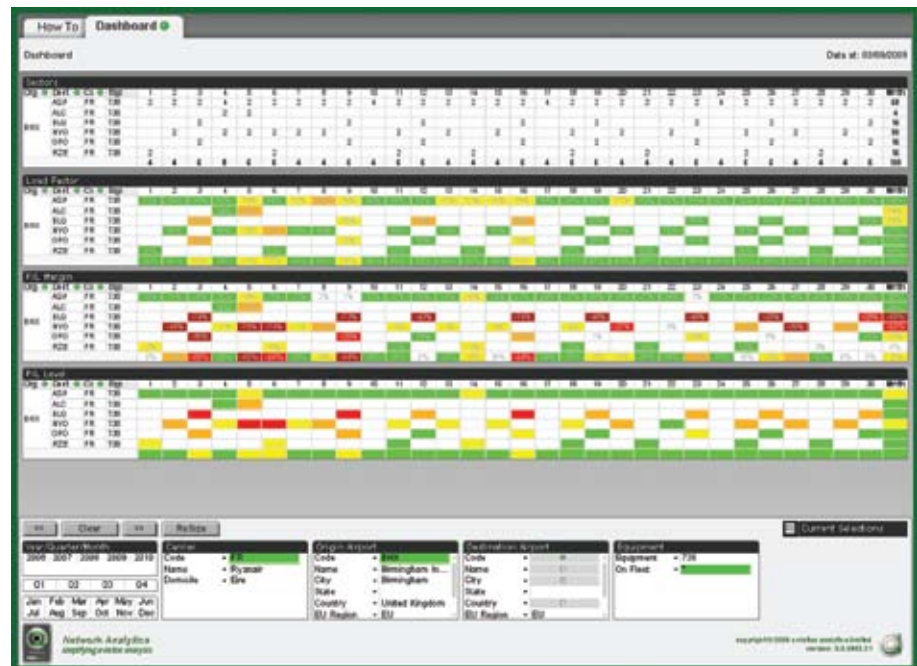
How To | Dashboard

Dashboard

Data at: 03/08/2009

Sectors

| Orig | Dest | Ctr | Eqp | 1 | 2 | 3 | 4 | 5 | 6 | 7 | 8 | 9 | 10 | 11 | 12 | 13 | 14 | 15 | 16 | 17 | 18 | 19 | 20 | 21 | 22 | 23 | 24 | 25 | 26 | 27 | 28 | 29 | 30 | Mnth |
|---|---|---|---|---|---|---|---|---|---|---|---|---|---|---|---|---|---|---|---|---|---|---|---|---|---|---|---|---|---|---|---|---|---|---|
| BHX | AGP | FR | 738 | | | | | | | | | | | | | | | | | | | | | | | | | | | | | | | |
| | ALC | FR | 738 | | | | | | | | | | | | | | | | | | | | | | | | | | | | | | | |
| | BGO | FR | 738 | | | | | | | | | | | | | | | | | | | | | | | | | | | | | | | |
| | BVO | FR | 738 | | | | | | | | | | | | | | | | | | | | | | | | | | | | | | | |
| | GRO | FR | 738 | | | | | | | | | | | | | | | | | | | | | | | | | | | | | | | |
| | RZE | FR | 738 | | | | | | | | | | | | | | | | | | | | | | | | | | | | | | | |

Load Factor

P/L Margin

P/L Level

<< Clear >> Refine

Current Selections

Year/Quarter/Month
2006 2007 2008 2009 2010
Q1 Q2 Q3 Q4
Jan Feb Mar Apr May Jun
Jul Aug Sep Oct Nov Dec

Carrier
Code - FR
Name - Ryanair
Domicile - Eire

Origin Airport
Code - BHX
Name - Birmingham In...
City - Birmingham
State -
Country - United Kingdom
EU Region - EU

Destination Airport
Code -
Name -
City -
State -
Country -
EU Region - EU

Equipment
Equipment - 738
On Fleet -

Network Analytica
simplifying aviation analysis

copyright ©2009 network analytica limited
version: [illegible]